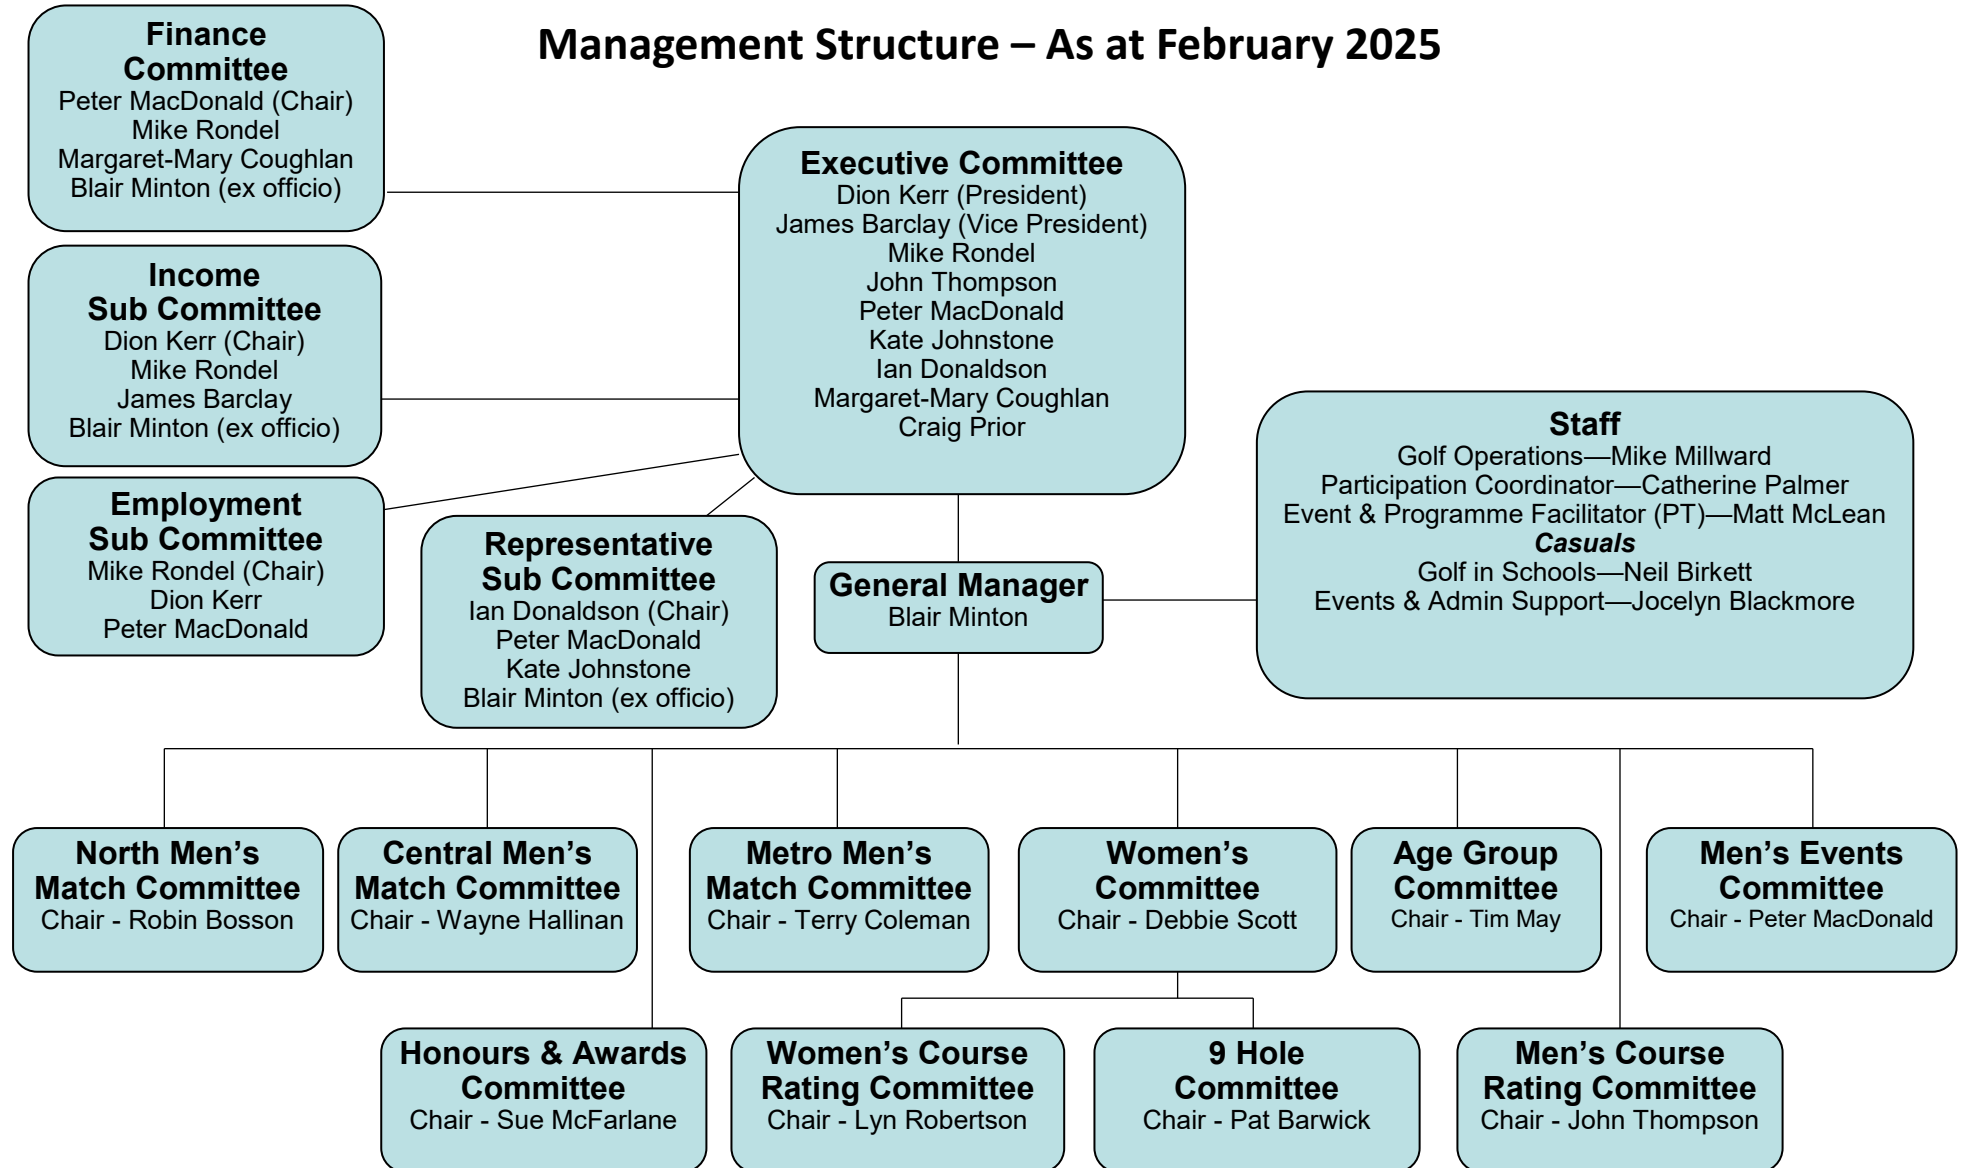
Management Structure – As at February 2025

Finance Committee
Peter MacDonald (Chair)
Mike Rondel
Margaret-Mary Coughlan
Blair Minton (ex officio)

Income Sub Committee
Dion Kerr (Chair)
Mike Rondel
James Barclay
Blair Minton (ex officio)

Employment Sub Committee
Mike Rondel (Chair)
Dion Kerr
Peter MacDonald

Representative Sub Committee
Ian Donaldson (Chair)
Peter MacDonald
Kate Johnstone
Blair Minton (ex officio)

Executive Committee
Dion Kerr (President)
James Barclay (Vice President)
Mike Rondel
John Thompson
Peter MacDonald
Kate Johnstone
Ian Donaldson
Margaret-Mary Coughlan
Craig Prior

General Manager
Blair Minton

Staff
Golf Operations—Mike Millward
Participation Coordinator—Catherine Palmer
Event & Programme Facilitator (PT)—Matt McLean
*Casuals*
Golf in Schools—Neil Birkett
Events & Admin Support—Jocelyn Blackmore

North Men's Match Committee
Chair - Robin Bosson

Central Men's Match Committee
Chair - Wayne Hallinan

Metro Men's Match Committee
Chair - Terry Coleman

Women's Committee
Chair - Debbie Scott

Age Group Committee
Chair - Tim May

Men's Events Committee
Chair - Peter MacDonald

Honours & Awards Committee
Chair - Sue McFarlane

Women's Course Rating Committee
Chair - Lyn Robertson

9 Hole Committee
Chair - Pat Barwick

Men's Course Rating Committee
Chair - John Thompson